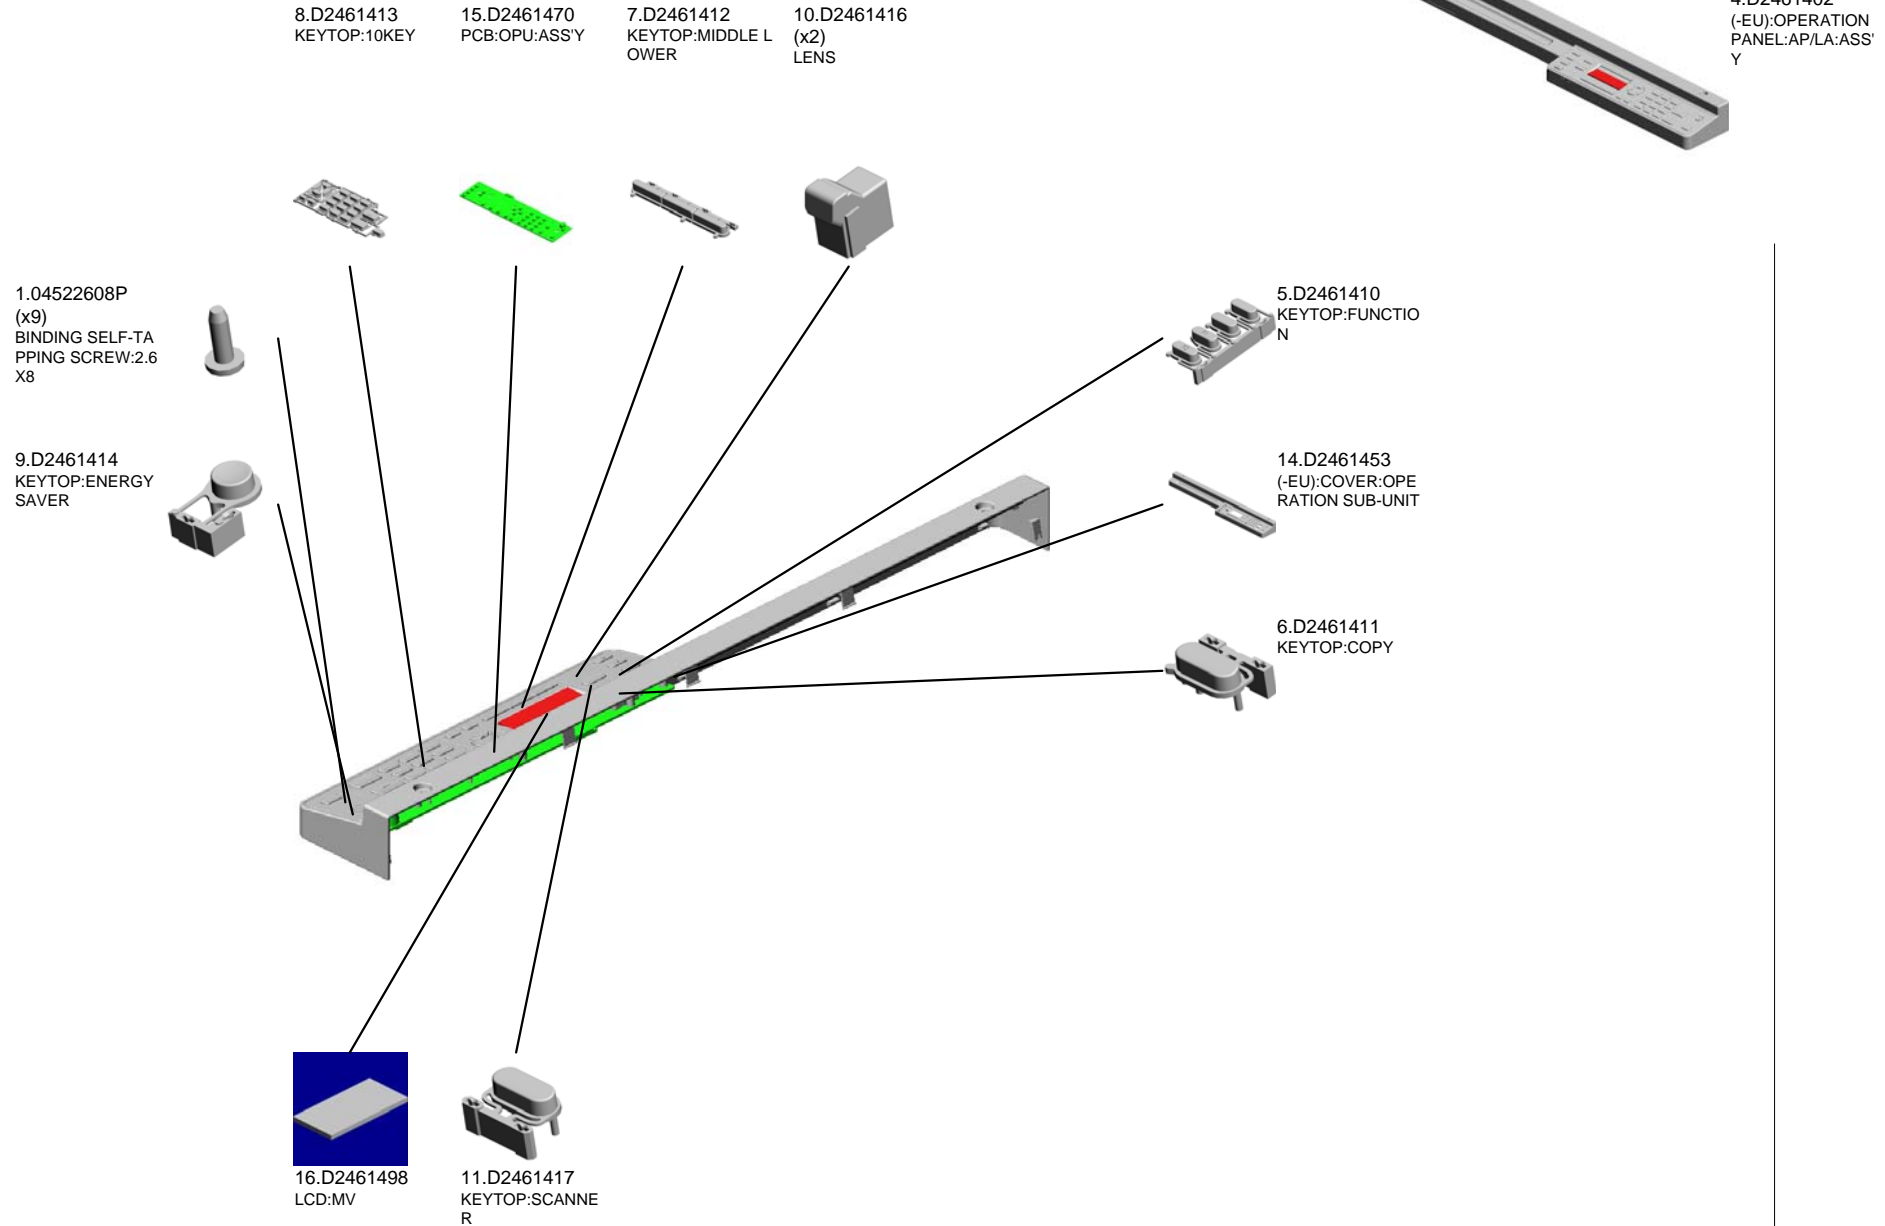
8.D2461413
KEYTOP:10KEY

15.D2461470
PCB:OPU:ASS'Y

7.D2461412
KEYTOP:MIDDLE LOWER

10.D2461416
(x2)
LENS

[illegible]
(-EU):OPERATION PANEL:AP/LA:ASS'Y

1.04522608P
(x9)
BINDING SELF-TAPPING SCREW:2.6X8

5.D2461410
KEYTOP:FUNCTION

9.D2461414
KEYTOP:ENERGY SAVER

14.D2461453
(-EU):COVER:OPERATION SUB-UNIT

6.D2461411
KEYTOP:COPY

16.D2461498
LCD:MV

11.D2461417
KEYTOP:SCANNER